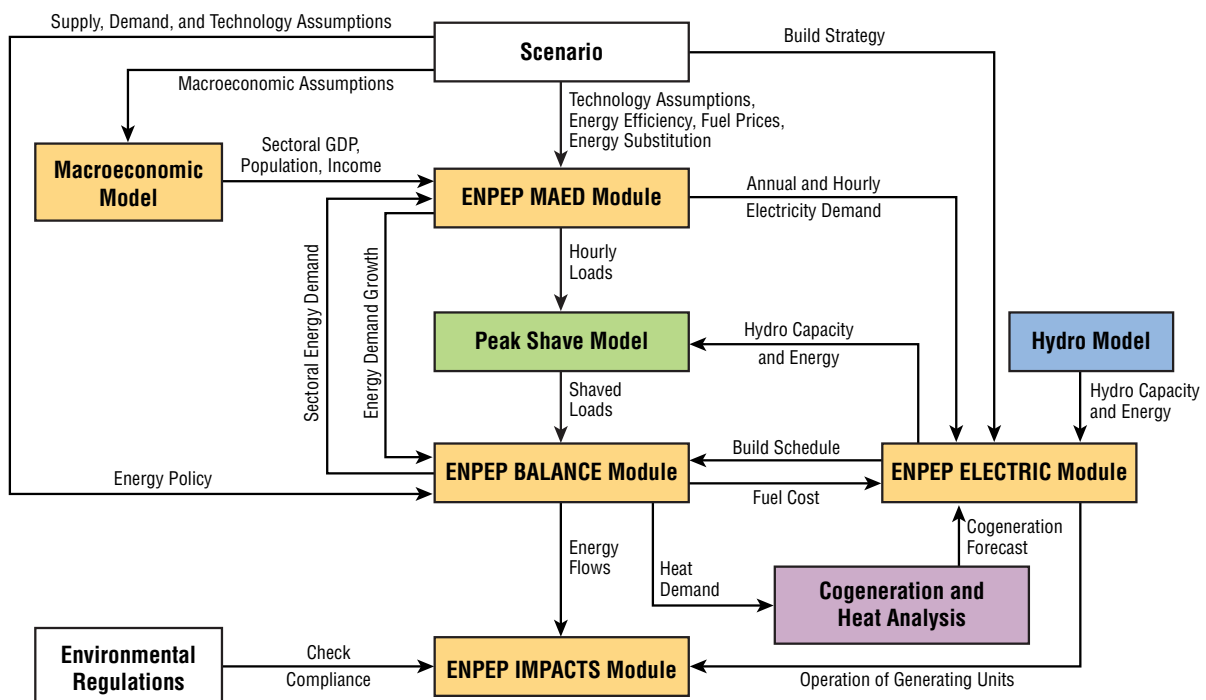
Supply, Demand, and Technology Assumptions

Scenario

Build Strategy

Macroeconomic Assumptions

Technology Assumptions, Energy Efficiency, Fuel Prices, Energy Substitution

Macroeconomic Model

Sectoral GDP, Population, Income

ENPEP MAED Module

Annual and Hourly Electricity Demand

Sectoral Energy Demand

Energy Demand Growth

Hourly Loads

Peak Shave Model

Hydro Capacity and Energy

Hydro Model

Shaved Loads

Hydro Capacity and Energy

Build Schedule

Energy Policy

ENPEP BALANCE Module

ENPEP ELECTRIC Module

Fuel Cost

Cogeneration Forecast

Energy Flows

Heat Demand

Cogeneration and Heat Analysis

Environmental Regulations

Check Compliance

ENPEP IMPACTS Module

Operation of Generating Units